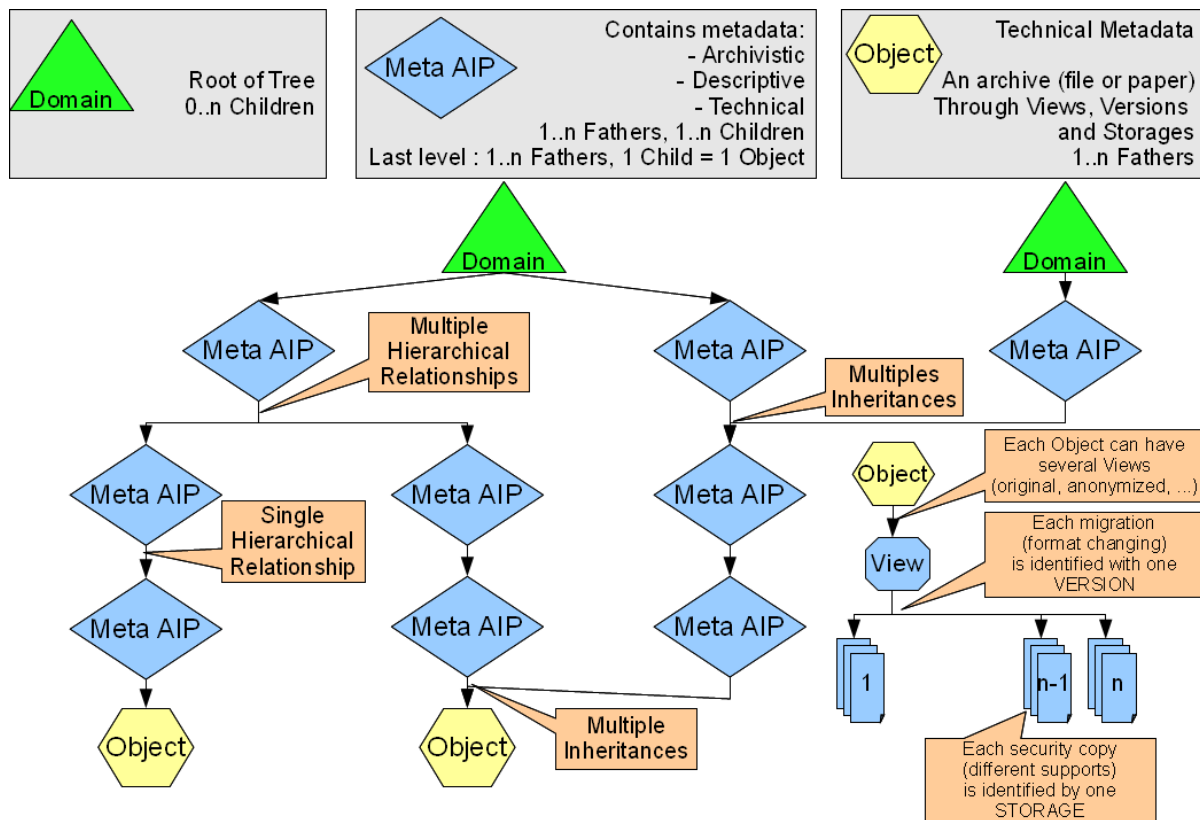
Domain

Root of Tree
0..n Children

Meta AIP

Contains metadata:
- Archivistic
- Descriptive
- Technical
1..n Fathers, 1..n Children
Last level : 1..n Fathers, 1 Child = 1 Object

Object

Technical Metadata
An archive (file or paper)
Through Views, Versions
and Storages
1..n Fathers

Domain

Domain

Meta AIP

Multiple Hierarchical Relationships

Meta AIP

Multiples Inheritances

Meta AIP

Meta AIP

Meta AIP

Meta AIP

Each Object can have several Views (original, anonymized, ...)

Object

Single Hierarchical Relationship

Each migration (format changing) is identified with one VERSION

View

Meta AIP

Meta AIP

Meta AIP

1

n-1

n

Object

Object

Multiple Inheritances

Each security copy (different supports) is identified by one STORAGE